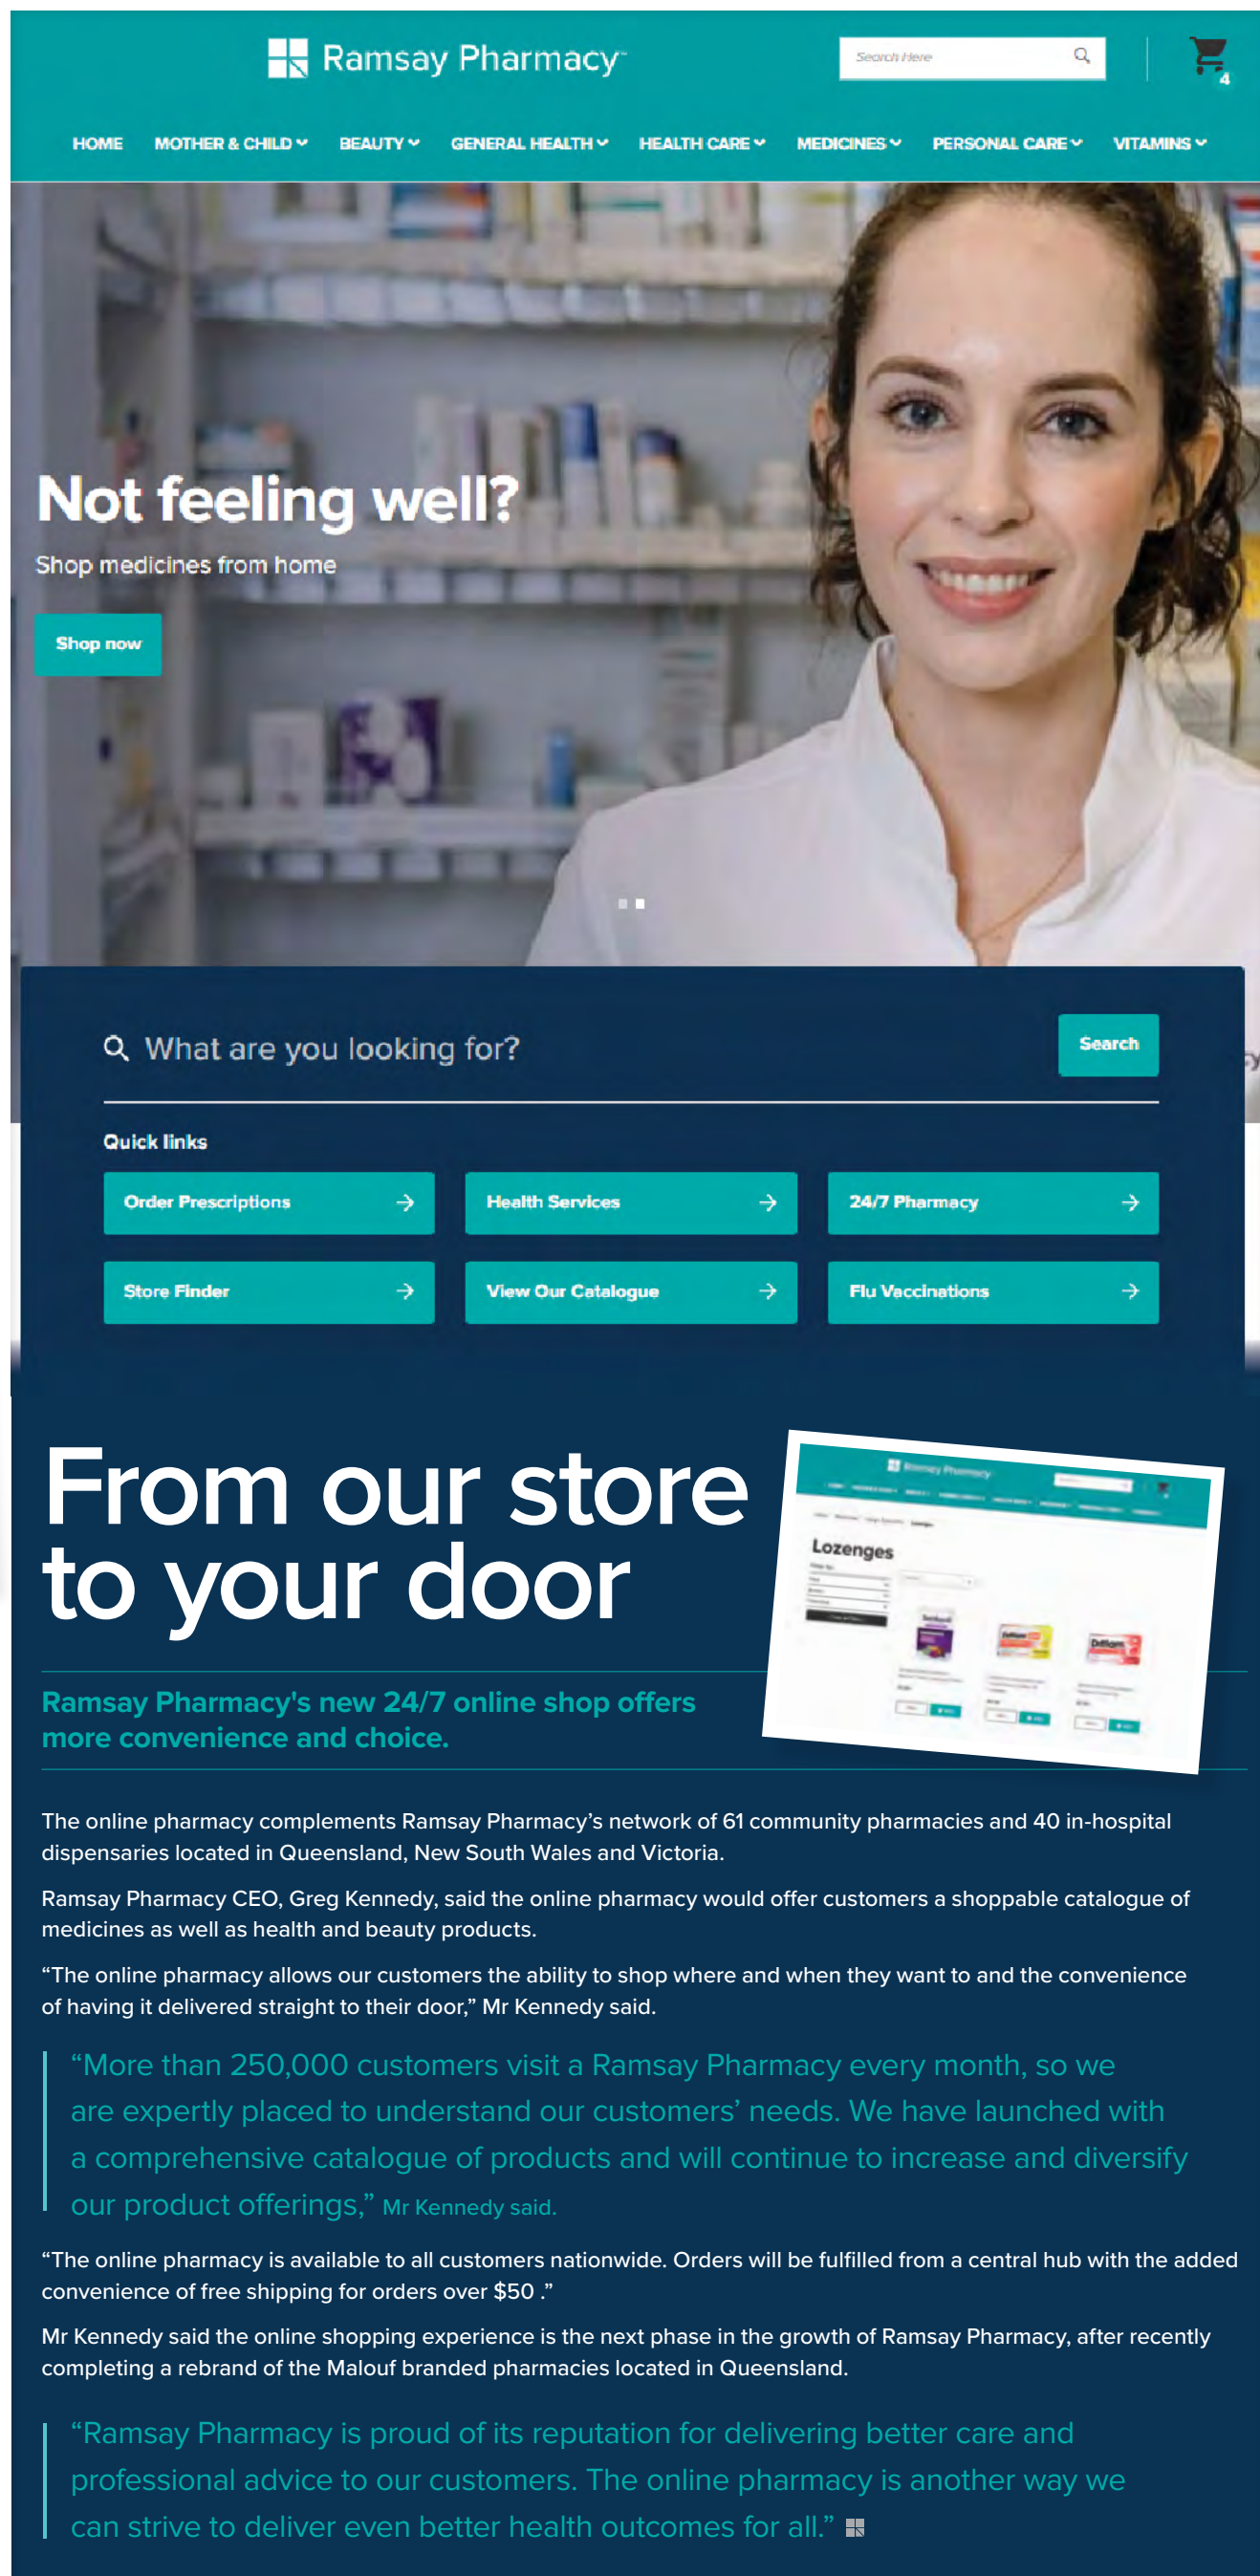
Ramsay Pharmacy

Search Here

4

HOME MOTHER & CHILD BEAUTY GENERAL HEALTH HEALTH CARE MEDICINES PERSONAL CARE VITAMINS

Not feeling well?

Shop medicines from home

Shop now

What are you looking for?

Search

Quick links

Order Prescriptions

Health Services

24/7 Pharmacy

Store Finder

View Our Catalogue

Flu Vaccinations

From our store to your door

Ramsay Pharmacy

Lozenges

Ramsay Pharmacy's new 24/7 online shop offers more convenience and choice.

The online pharmacy complements Ramsay Pharmacy's network of 61 community pharmacies and 40 in-hospital dispensaries located in Queensland, New South Wales and Victoria.

Ramsay Pharmacy CEO, Greg Kennedy, said the online pharmacy would offer customers a shoppable catalogue of medicines as well as health and beauty products.

"The online pharmacy allows our customers the ability to shop where and when they want to and the convenience of having it delivered straight to their door," Mr Kennedy said.

"More than 250,000 customers visit a Ramsay Pharmacy every month, so we are expertly placed to understand our customers' needs. We have launched with a comprehensive catalogue of products and will continue to increase and diversify our product offerings," Mr Kennedy said.

"The online pharmacy is available to all customers nationwide. Orders will be fulfilled from a central hub with the added convenience of free shipping for orders over $50 ."

Mr Kennedy said the online shopping experience is the next phase in the growth of Ramsay Pharmacy, after recently completing a rebrand of the Malouf branded pharmacies located in Queensland.

"Ramsay Pharmacy is proud of its reputation for delivering better care and professional advice to our customers. The online pharmacy is another way we can strive to deliver even better health outcomes for all."